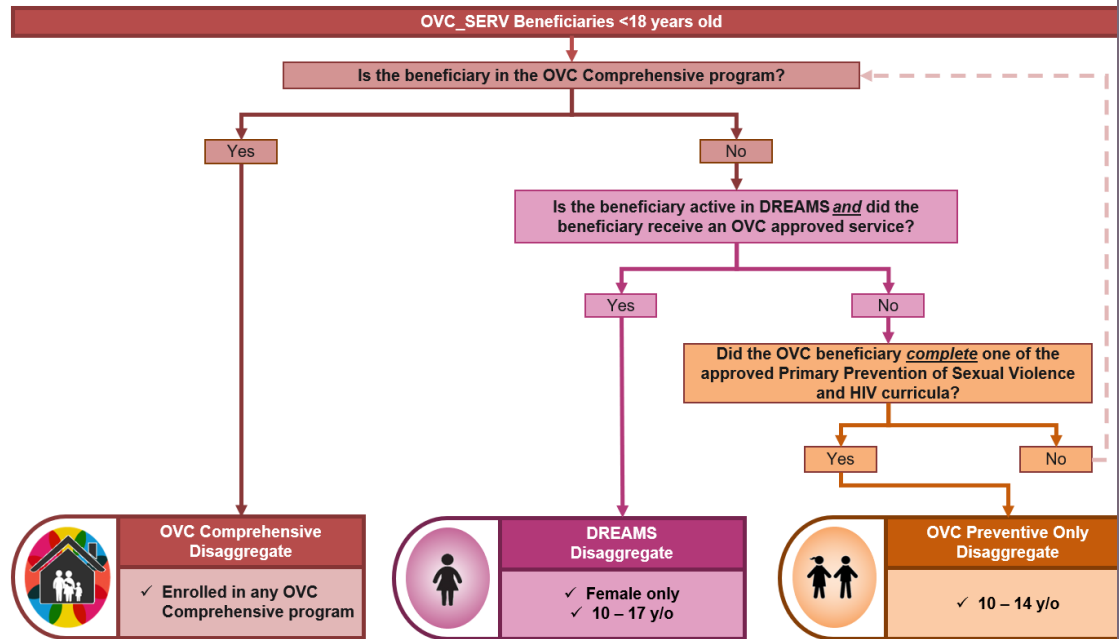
OVC_SERV Beneficiaries <18 years old

Is the beneficiary in the OVC Comprehensive program?

Yes

No

Is the beneficiary active in DREAMS *and* did the beneficiary receive an OVC approved service?

Yes

No

Did the OVC beneficiary *complete* one of the approved Primary Prevention of Sexual Violence and HIV curricula?

Yes

No

OVC Comprehensive Disaggregate

✓ Enrolled in any OVC Comprehensive program

DREAMS Disaggregate

✓ Female only
✓ 10 – 17 y/o

OVC Preventive Only Disaggregate

✓ 10 – 14 y/o